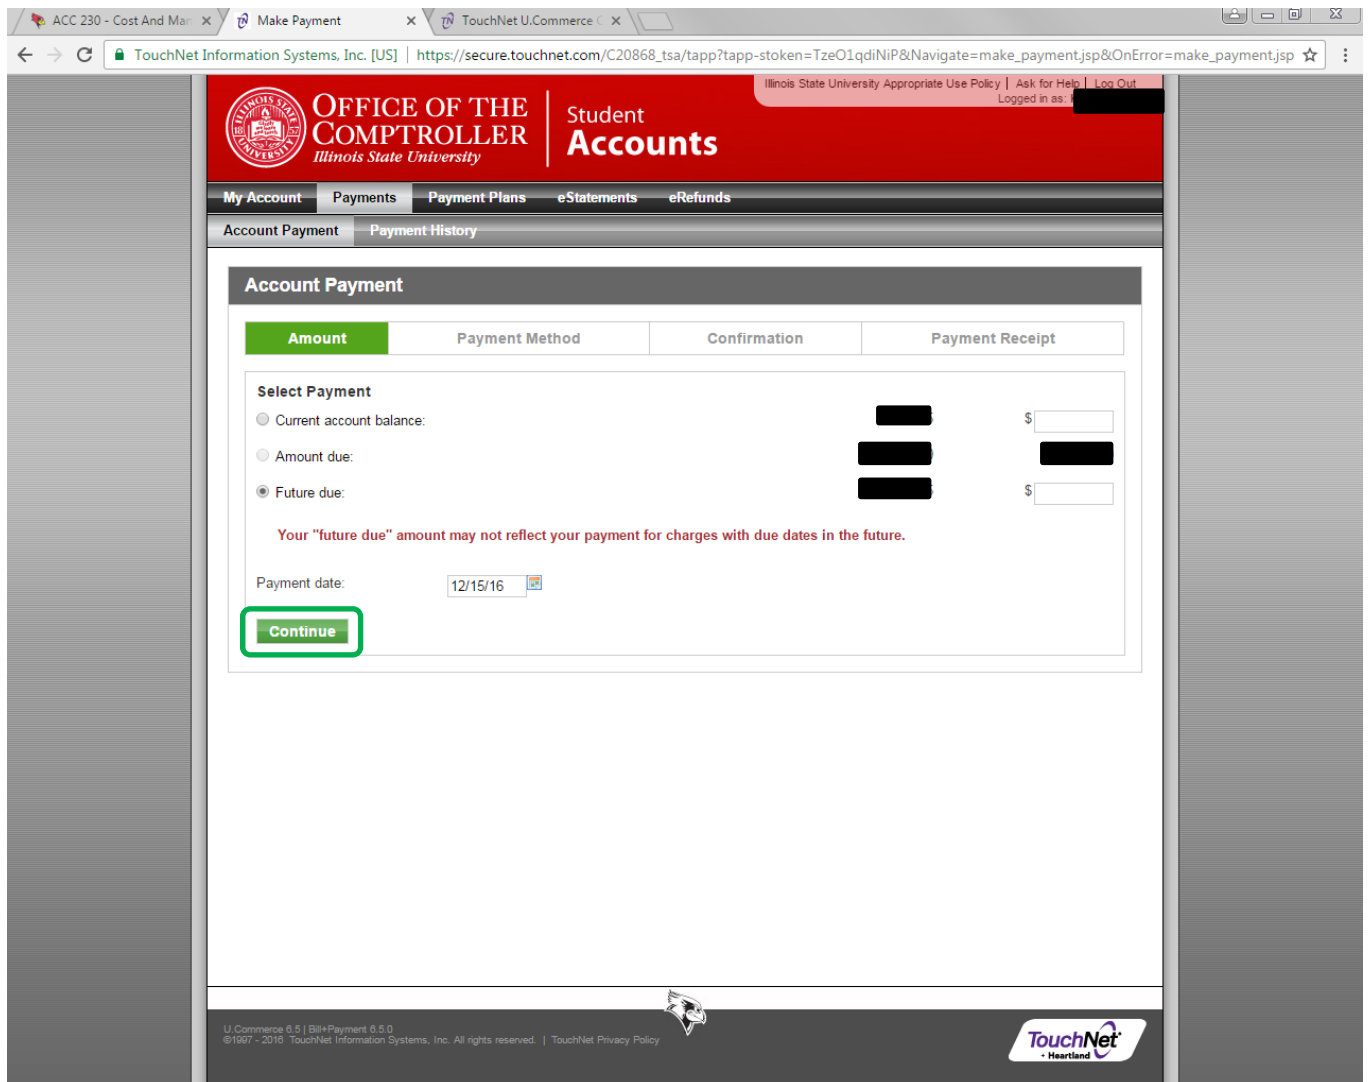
ACC 230 - Cost And Mar ×
Make Payment ×
TouchNet U.Commerce ×

TouchNet Information Systems, Inc. [US] | https://secure.touchnet.com/C20868_tsa/tapp?tapp-stoken=TzeO1qdiNiP&Navigate=make_payment.jsp&OnError=make_payment.jsp

Illinois State University Appropriate Use Policy | Ask for Help | Log Out
Logged in as: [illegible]

ILLINOIS STATE UNIVERSITY

OFFICE OF THE COMPTROLLER
Illinois State University

Student
Accounts

My Account Payments Payment Plans eStatements eRefunds

Account Payment Payment History

Account Payment

| Amount | Payment Method | Confirmation | Payment Receipt |
|---|---|---|---|

Select Payment

Current account balance: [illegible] $

Amount due: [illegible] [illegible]

Future due: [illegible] $

Your "future due" amount may not reflect your payment for charges with due dates in the future.

Payment date: 12/15/16

Continue

U.Commerce 6.5 | Bill+Payment 6.5.0
©1997 - 2016 TouchNet Information Systems, Inc. All rights reserved. | TouchNet Privacy Policy

TouchNet
Heartland